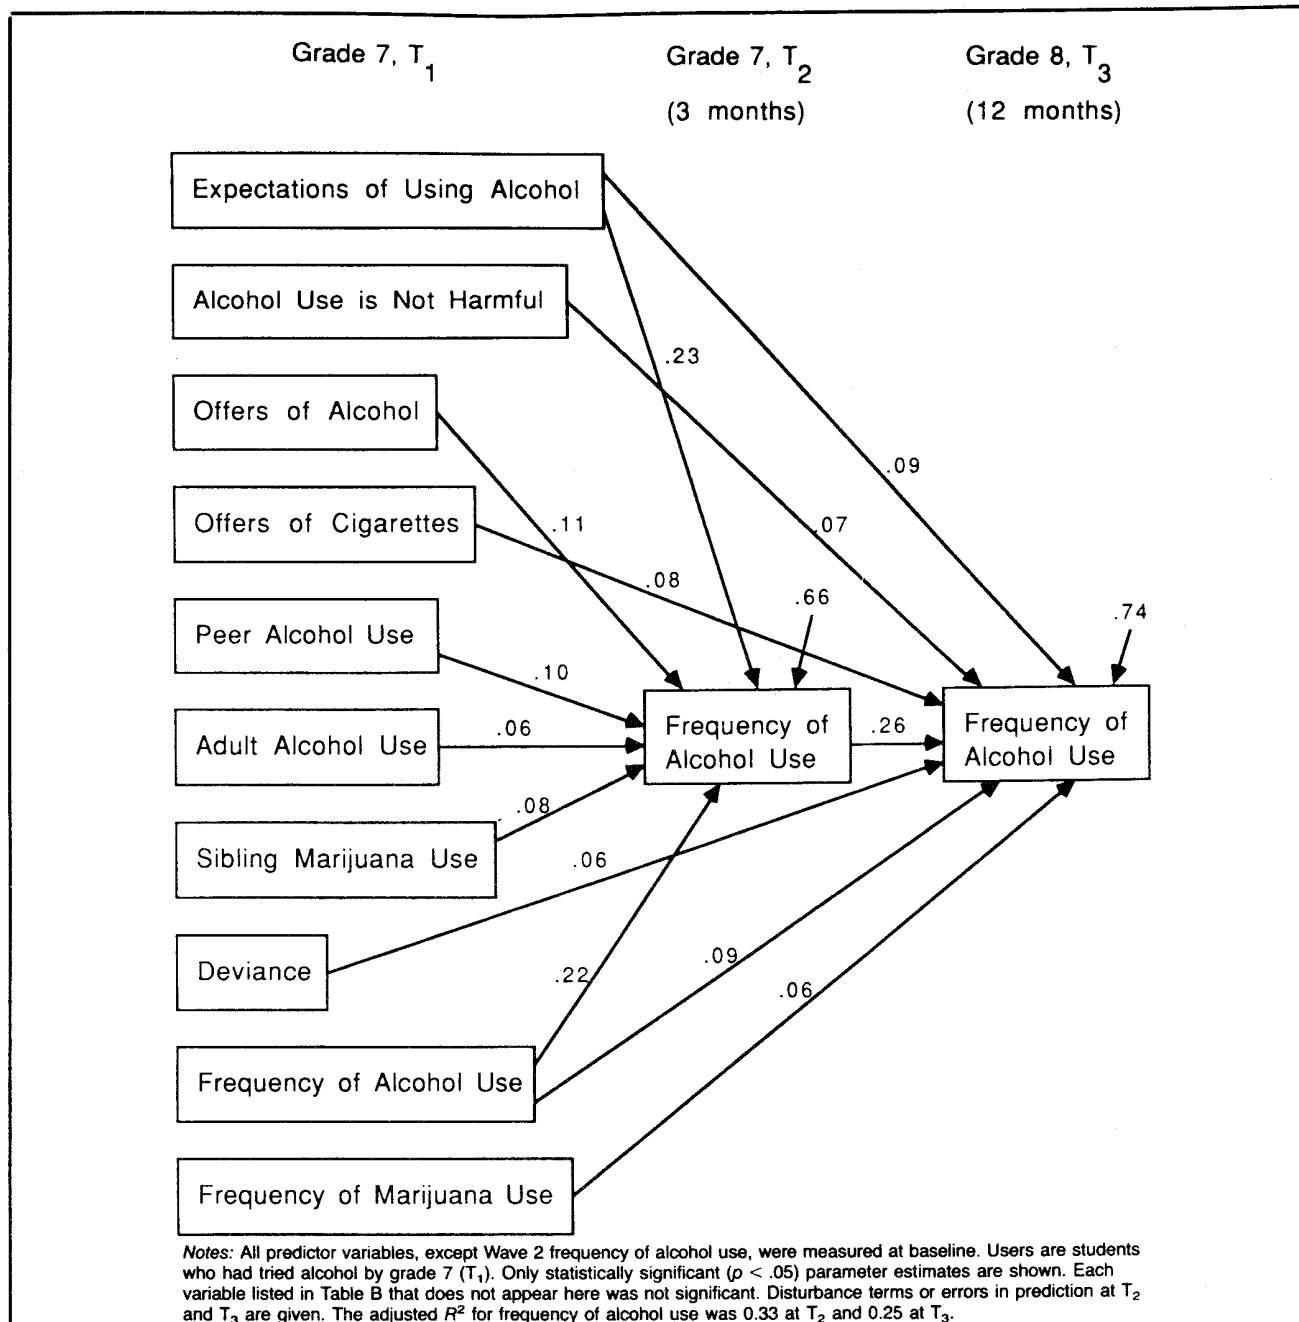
Grade 7, $T_1$

Grade 7, $T_2$
(3 months)

Grade 8, $T_3$
(12 months)

Expectations of Using Alcohol

Alcohol Use is Not Harmful

Offers of Alcohol

Offers of Cigarettes

Peer Alcohol Use

Adult Alcohol Use

Sibling Marijuana Use

Deviance

Frequency of Alcohol Use

Frequency of Marijuana Use

.23

.09

.11

.07

.08

.66

.74

.10

.06

.26

.08

.06

.22

.09

.06

Frequency of Alcohol Use

Frequency of Alcohol Use

Notes: All predictor variables, except Wave 2 frequency of alcohol use, were measured at baseline. Users are students who had tried alcohol by grade 7 ($T_1$). Only statistically significant ($p < .05$) parameter estimates are shown. Each variable listed in Table B that does not appear here was not significant. Disturbance terms or errors in prediction at $T_2$ and $T_3$ are given. The adjusted $R^2$ for frequency of alcohol use was 0.33 at $T_2$ and 0.25 at $T_3$.